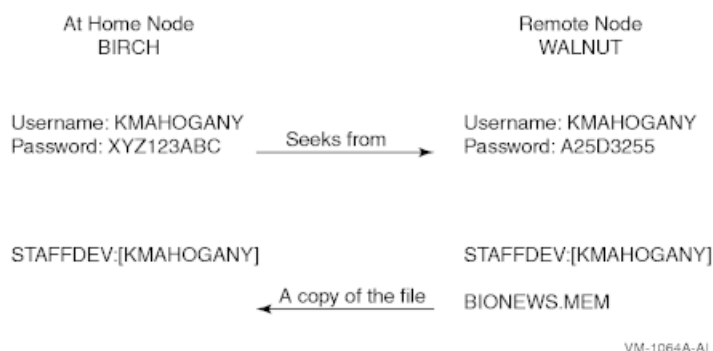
At Home Node
BIRCH

Remote Node
WALNUT

Username: KMAHOGANY
Password: XYZ123ABC

Seeks from

Username: KMAHOGANY
Password: A25D3255

STAFFDEV:[KMAHOGANY]

STAFFDEV:[KMAHOGANY]

A copy of the file

BIONEWS.MEM

VM-1064A-AI